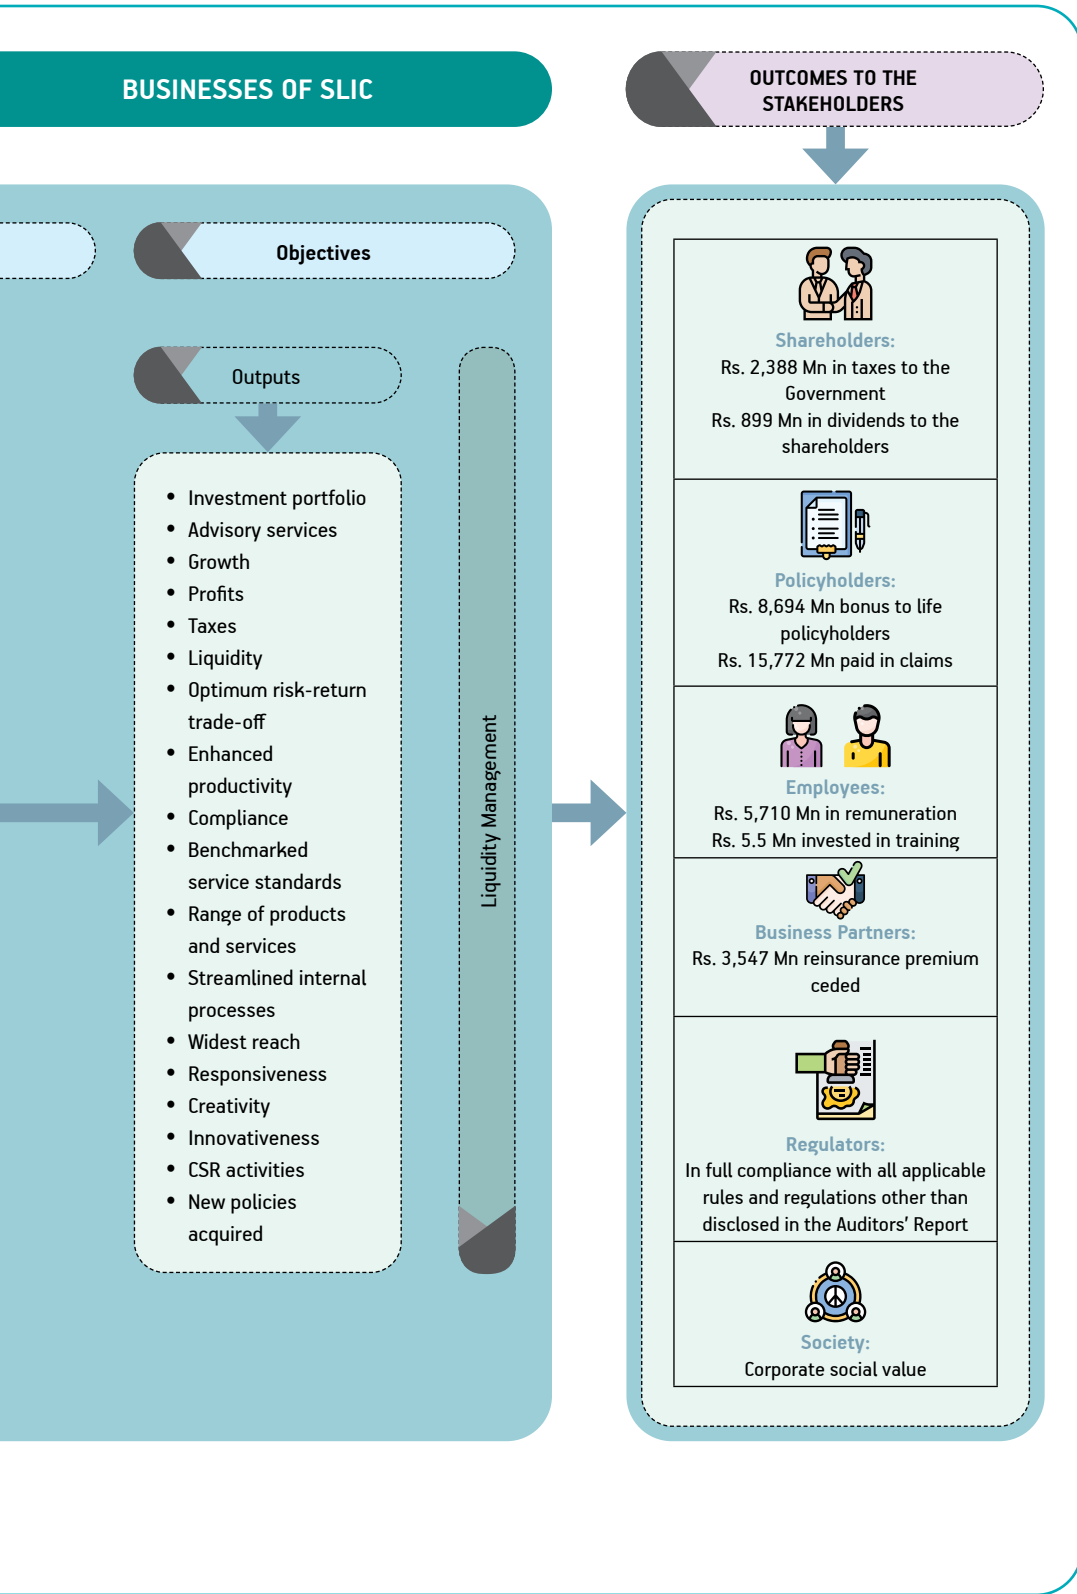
BUSINESSES OF SLIC

OUTCOMES TO THE STAKEHOLDERS

Objectives

Outputs

- Investment portfolio
- Advisory services
- Growth
- Profits
- Taxes
- Liquidity
- Optimum risk-return trade-off
- Enhanced productivity
- Compliance
- Benchmarked service standards
- Range of products and services
- Streamlined internal processes
- Widest reach
- Responsiveness
- Creativity
- Innovativeness
- CSR activities
- New policies acquired

Liquidity Management

Shareholders:
Rs. 2,388 Mn in taxes to the Government
Rs. 899 Mn in dividends to the shareholders

Policyholders:
Rs. 8,694 Mn bonus to life policyholders
Rs. 15,772 Mn paid in claims

Employees:
Rs. 5,710 Mn in remuneration
Rs. 5.5 Mn invested in training

Business Partners:
Rs. 3,547 Mn reinsurance premium ceded

Regulators:
In full compliance with all applicable rules and regulations other than disclosed in the Auditors' Report

Society:
Corporate social value